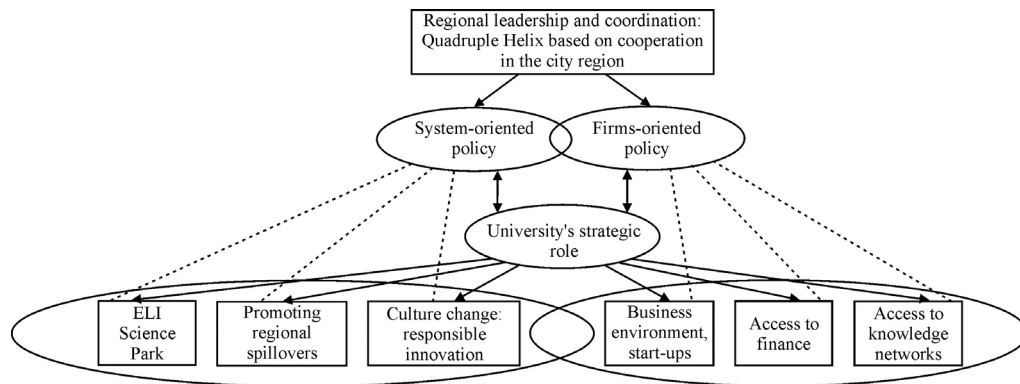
Regional leadership and coordination: Quadruple Helix based on cooperation in the city region

System-oriented policy

Firms-oriented policy

University's strategic role

ELI Science Park

Promoting regional spillovers

Culture change: responsible innovation

Business environment, start-ups

Access to finance

Access to knowledge networks